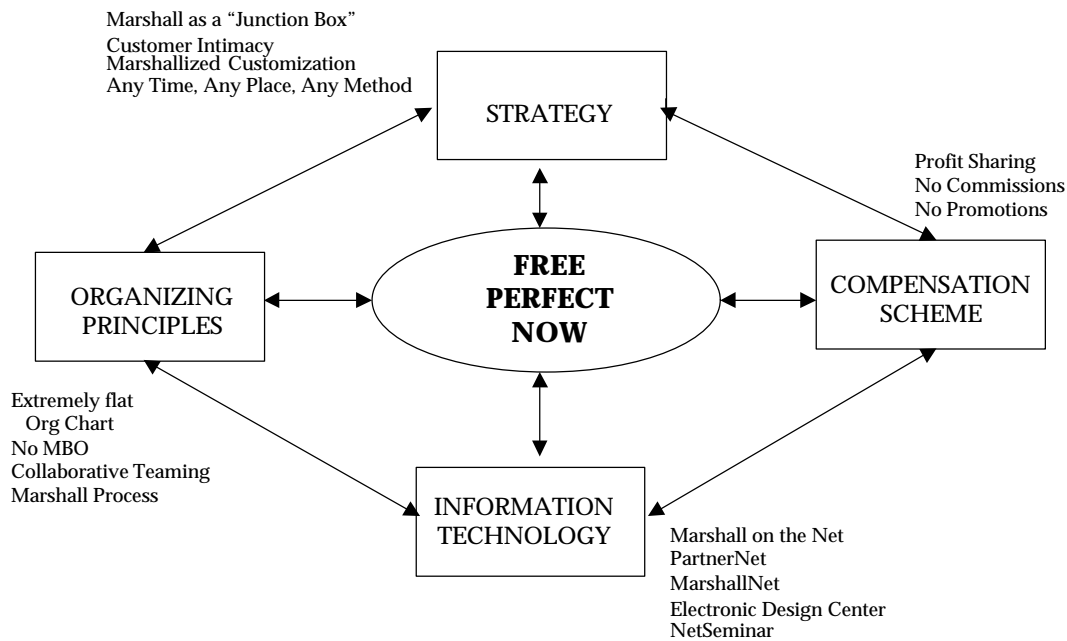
Marshall as a "Junction Box"
Customer Intimacy
Marshallized Customization
Any Time, Any Place, Any Method

STRATEGY

Profit Sharing
No Commissions
No Promotions

ORGANIZING PRINCIPLES

FREE
PERFECT
NOW

COMPENSATION SCHEME

Extremely flat Org Chart
No MBO
Collaborative Teaming
Marshall Process

INFORMATION TECHNOLOGY

Marshall on the Net
PartnerNet
MarshallNet
Electronic Design Center
NetSeminar